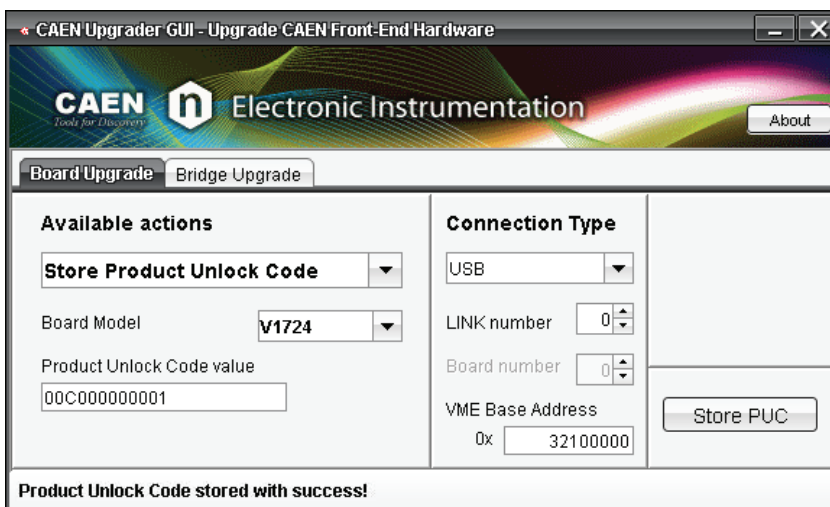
CAEN Upgrader GUI - Upgrade CAEN Front-End Hardware

CAEN
Tools for Discovery
Electronic Instrumentation

About

Board Upgrade
Bridge Upgrade

Available actions

Store Product Unlock Code

Board Model
V1724

Product Unlock Code value
00C000000001

Connection Type

USB

LINK number
0

Board number
0

VME Base Address
0x
32100000

Store PUC

Product Unlock Code stored with success!